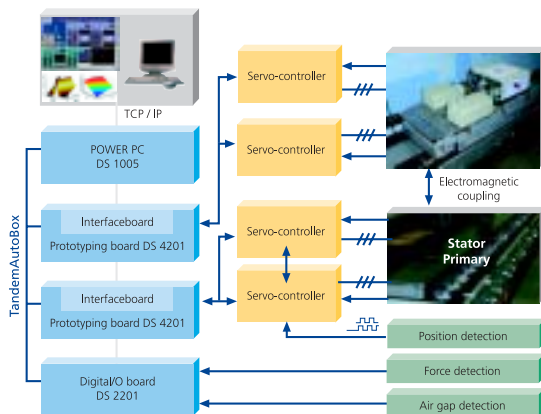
TCP / IP

POWER PC
DS 1005

Interfaceboard
Prototyping board DS 4201

Interfaceboard
Prototyping board DS 4201

Digital/O board
DS 2201

TandemAutoBox

Servo-controller

Servo-controller

Servo-controller

Servo-controller

Electromagnetic coupling

Stator
Primary

Position detection

Force detection

Air gap detection